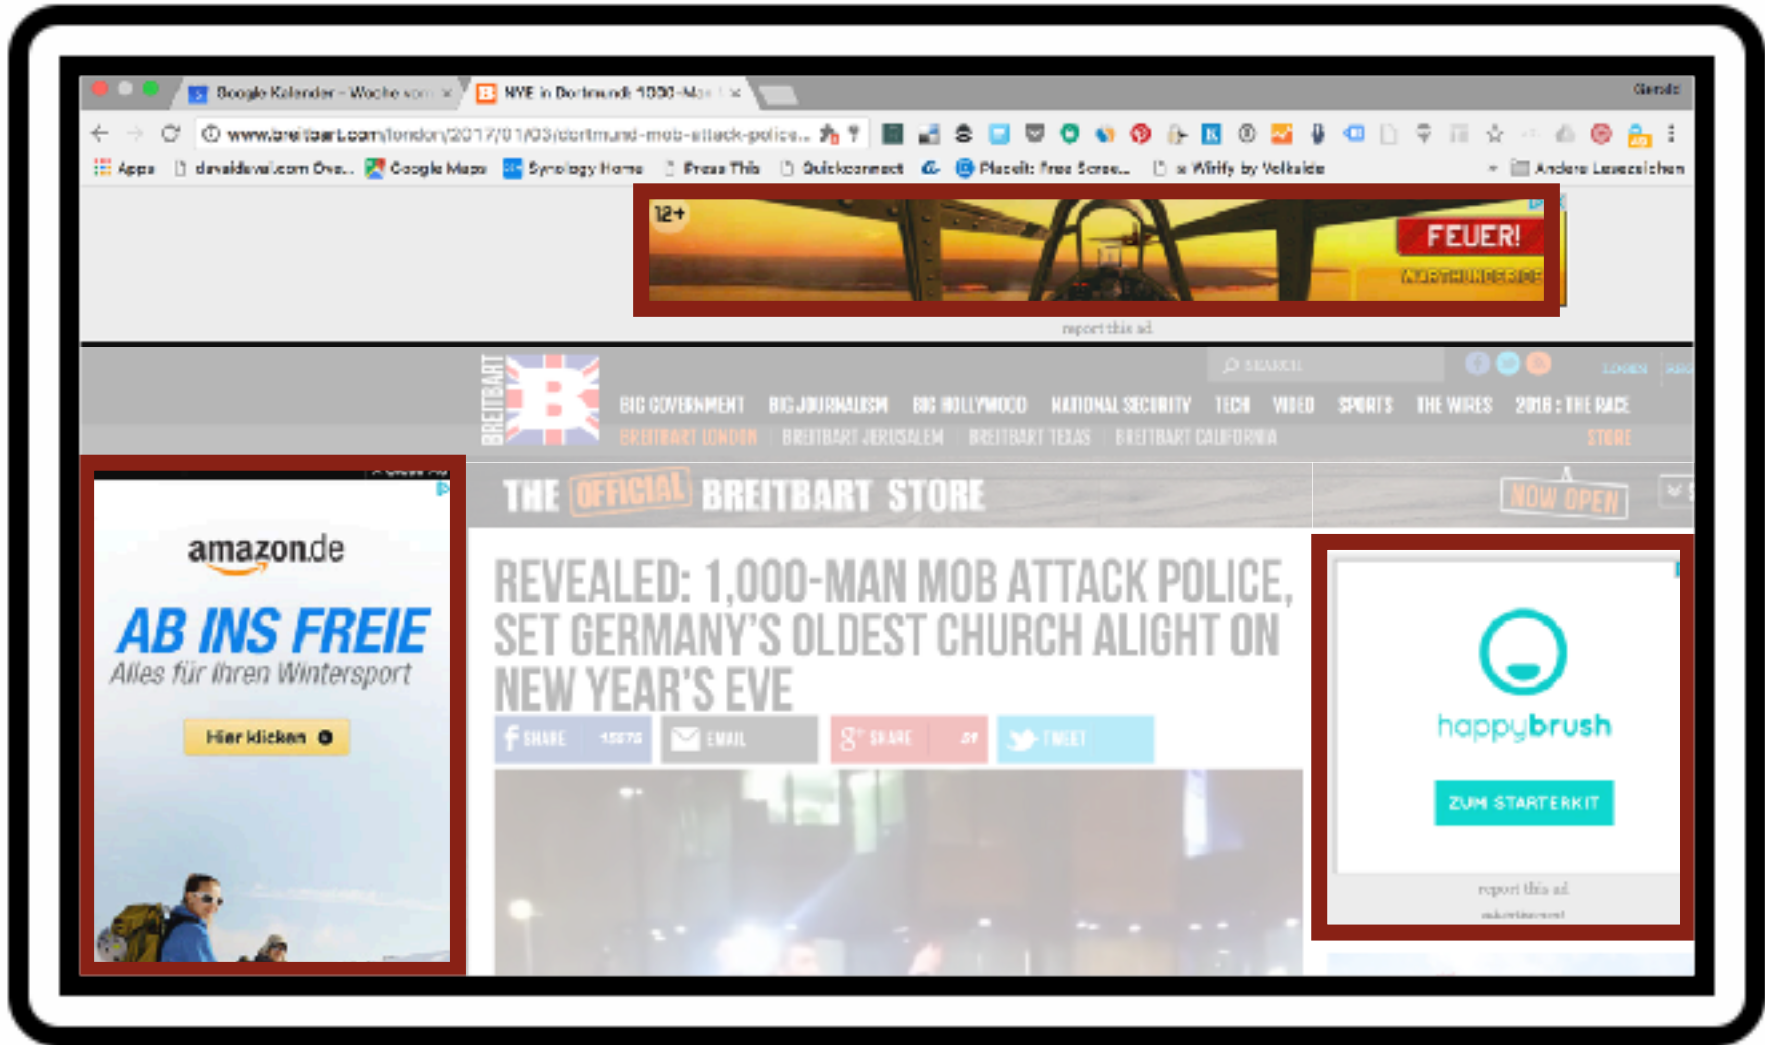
Google Kalender - Woche vom ×
NYE in Dortmund: 1000-Man ×
Gerald

www.breitbart.com/london/2017/01/03/dortmund-mob-attack-police...

Apps davidseal.com Ove... Google Maps Synology Home Press This Quickconnect Placeit: Free Scree... Wirify by Volkside Andere Lesezeichen

12+
FEUER!
WAR THUNDER

report this ad

BREITBART
SEARCH
LOGIN
BIG GOVERNMENT BIG JOURNALISM BIG HOLLYWOOD NATIONAL SECURITY TECH VIDEO SPORTS THE WIRES 2016 : THE RACE
BREITBART LONDON | BREITBART JERUSALEM | BREITBART TEXAS | BREITBART CALIFORNIA STORE

amazon.de
AB INS FREIE
Alles für Ihren Wintersport
Hier klicken

THE OFFICIAL BREITBART STORE NOW OPEN

REVEALED: 1,000-MAN MOB ATTACK POLICE, SET GERMANY'S OLDEST CHURCH ALIGHT ON NEW YEAR'S EVE

SHARE 15576 EMAIL SHARE 51 TWEET

happybrush
ZUM STARTERKIT
report this ad
advertisement